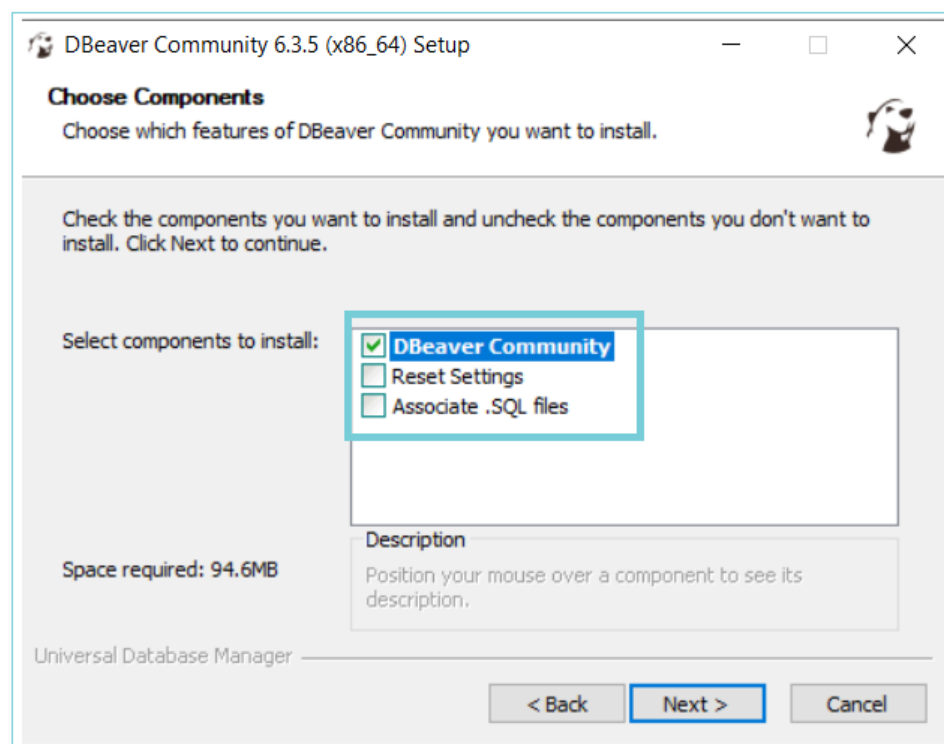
DBeaver Community 6.3.5 (x86_64) Setup

Choose Components

Choose which features of DBeaver Community you want to install.

Check the components you want to install and uncheck the components you don't want to install. Click Next to continue.

Select components to install:

DBeaver Community
Reset Settings
Associate .SQL files

Space required: 94.6MB

Description

Position your mouse over a component to see its description.

Universal Database Manager

< Back
Next >
Cancel